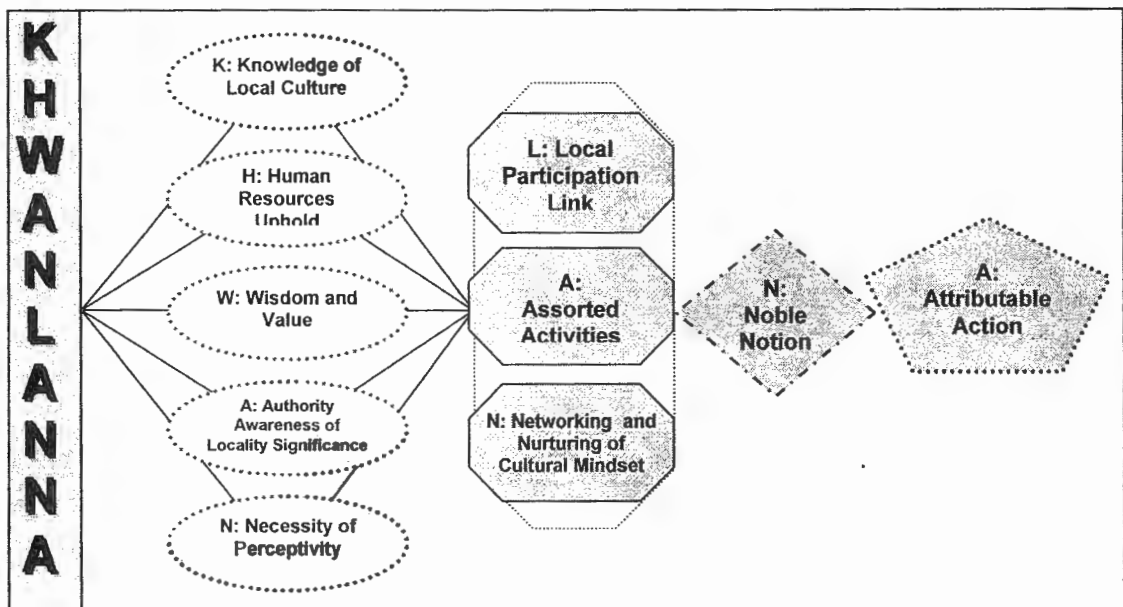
K
H
W
A
N
L
A
N
N
A

K: Knowledge of Local Culture

H: Human Resources Uphold

W: Wisdom and Value

A: Authority Awareness of Locality Significance

N: Necessity of Perceptivity

L: Local Participation Link

A: Assorted Activities

N: Networking and Nurturing of Cultural Mindset

N: Noble Notion

A: Attributable Action